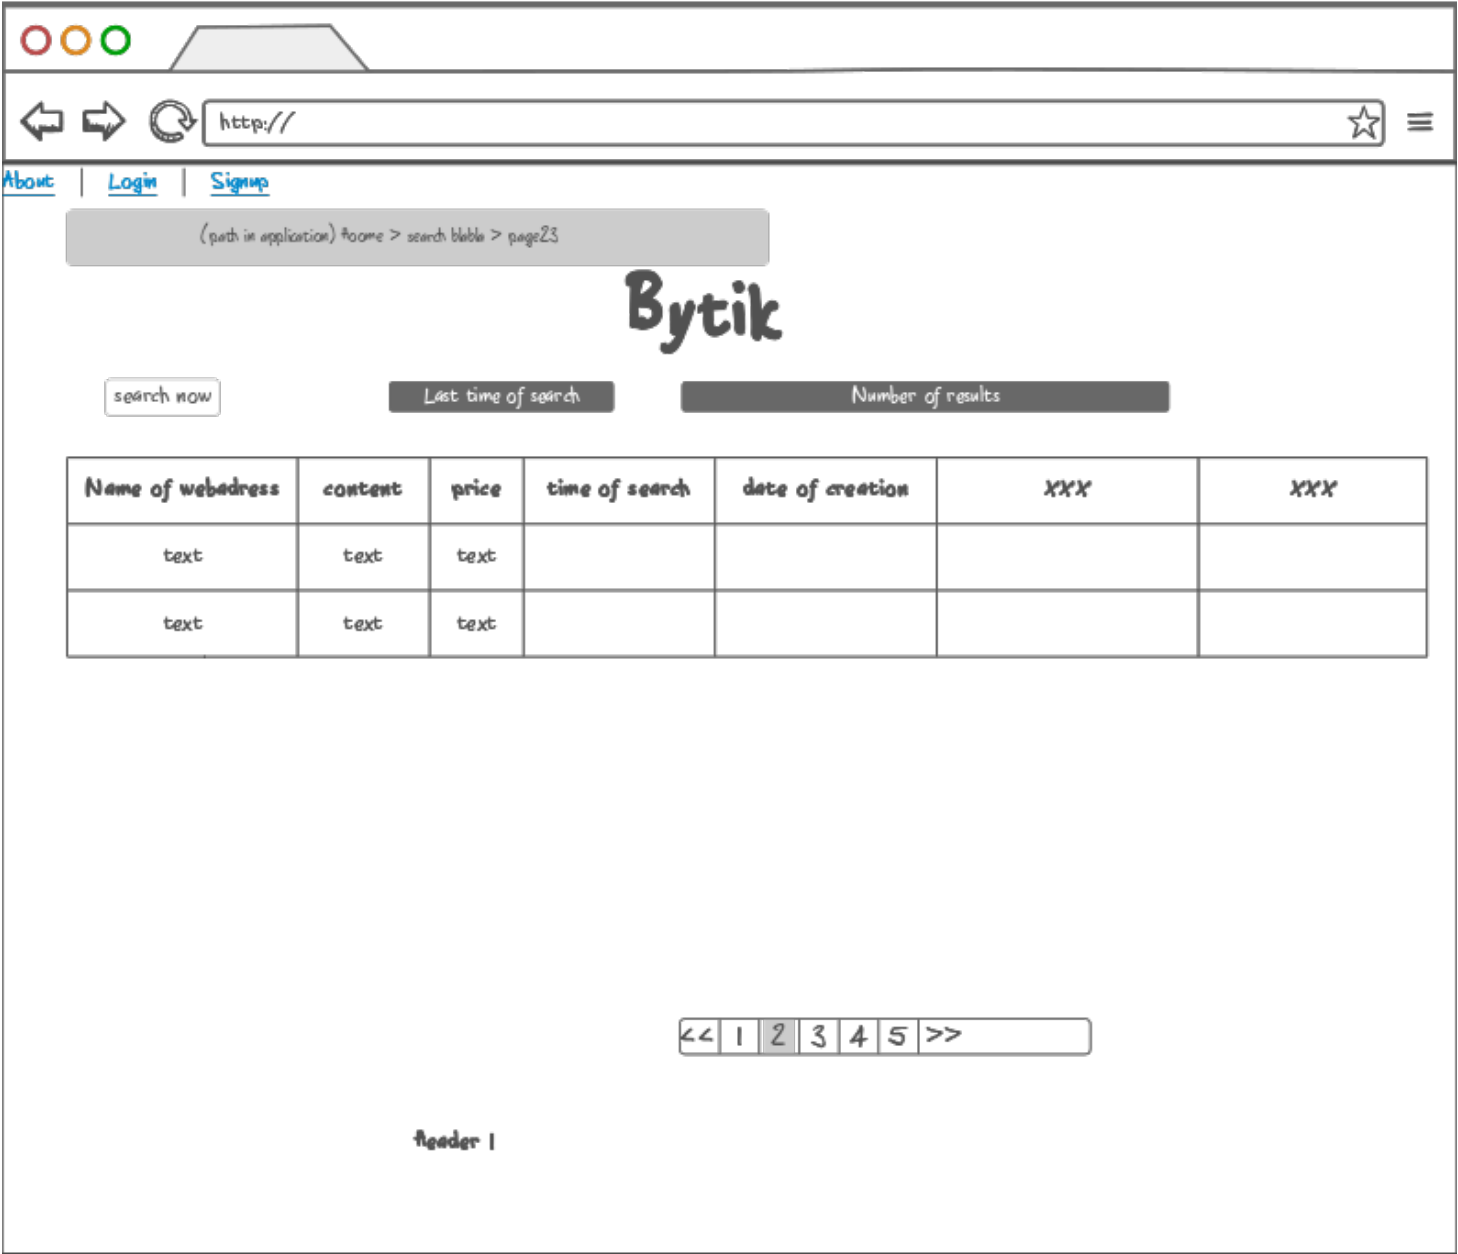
http://

About | Login | Signup

(path in application) Home > search blabla > page23

Bytik

search now

Last time of search

Number of results

| Name of webadress | content | price | time of search | date of creation | XXX | XXX |
|---|---|---|---|---|---|---|
| text | text | text | | | | |
| text | text | text | | | | |

<< 1 2 3 4 5 >>

Header 1